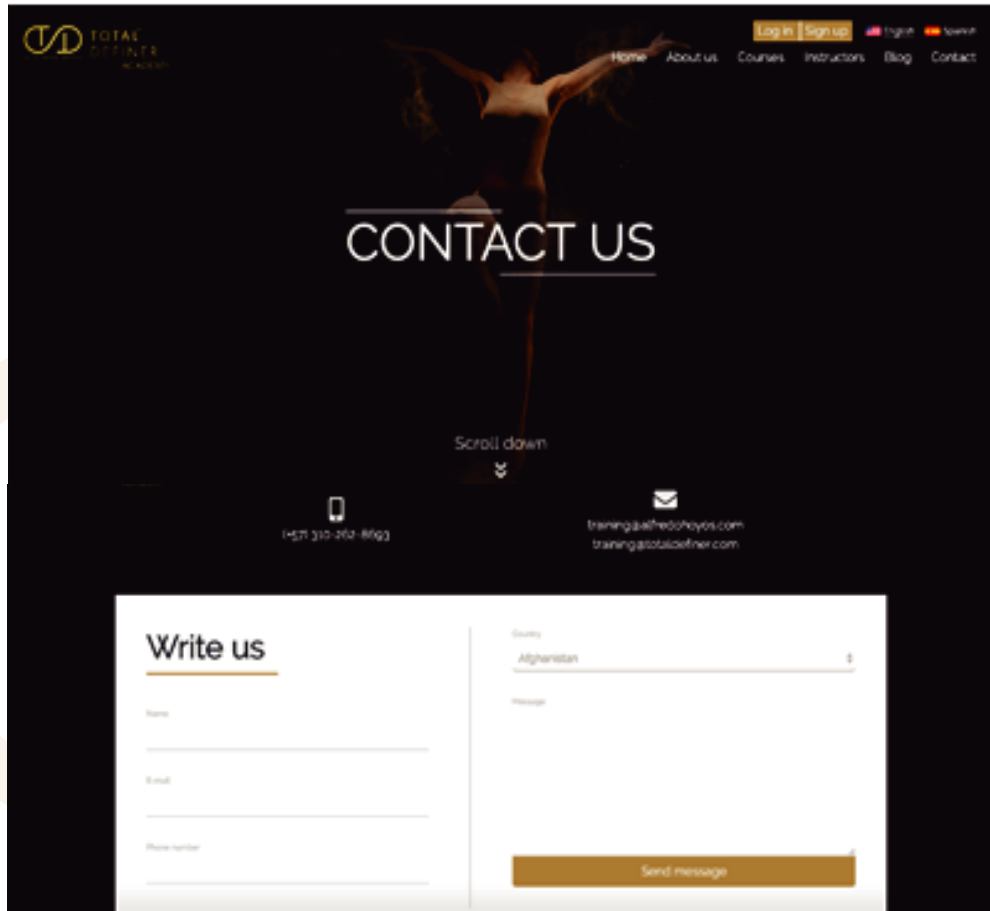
TOTAL DEFINER ACADEMY

Log in Sign up English Spanish

Home About us Courses Instructors Blog Contact

CONTACT US

Scroll down

(+57) 310-262-8693

training@alfredohoyos.com
training@totaldefiner.com

Write us

Name

E-mail

Phone number

Country

Afghanistan

Message

Send message